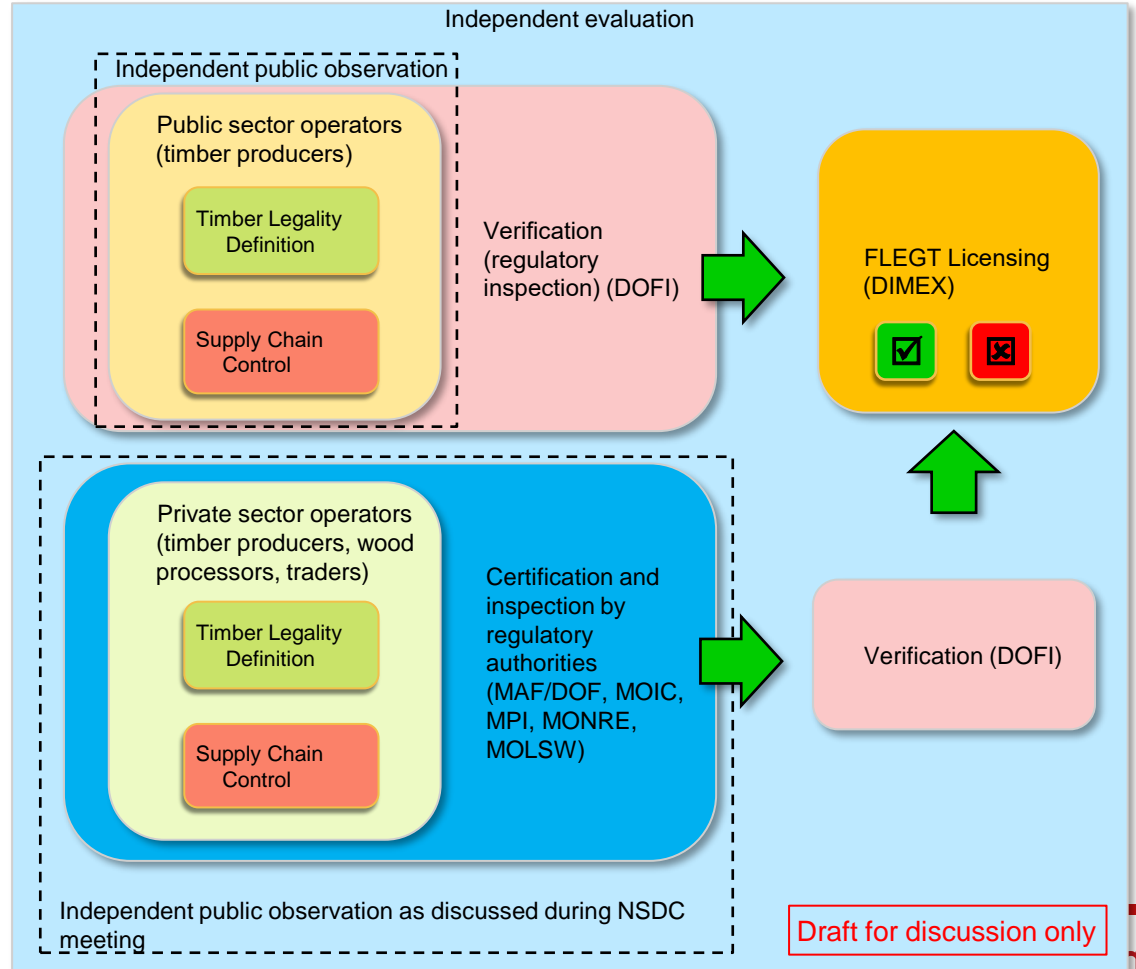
Independent evaluation

Independent public observation

Public sector operators (timber producers)

Timber Legality Definition

Supply Chain Control

Verification (regulatory inspection) (DOFI)

FLEGT Licensing (DIMEX)

☑ ☒

Private sector operators (timber producers, wood processors, traders)

Timber Legality Definition

Supply Chain Control

Certification and inspection by regulatory authorities (MAF/DOF, MOIC, MPI, MONRE, MOLSW)

Verification (DOFI)

Independent public observation as discussed during NSDC meeting

Draft for discussion only